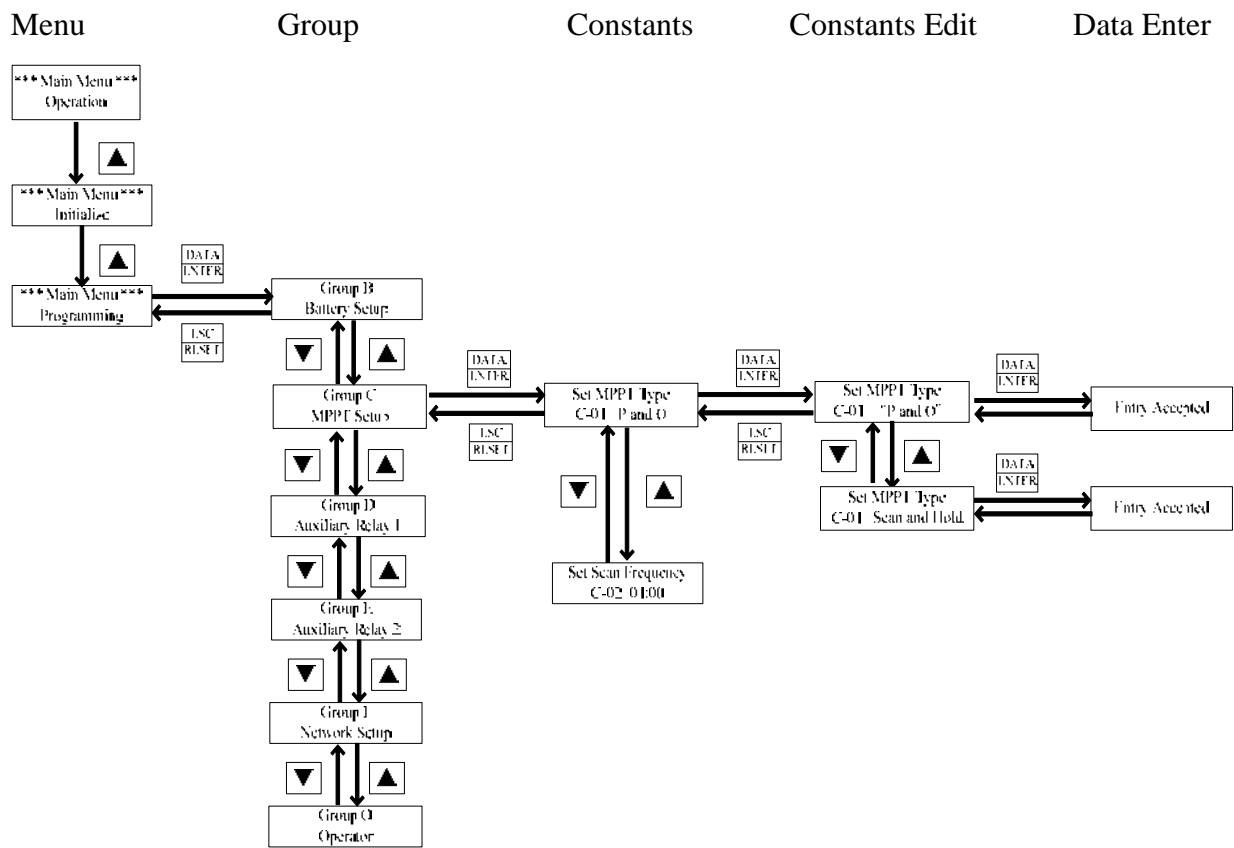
Menu Group Constants Constants Edit Data Enter

\*\*\*Main Menu\*\*\*
Operation

▲

\*\*\*Main Menu\*\*\*
Initialize

▲

DATA
ENTER

\*\*\*Main Menu\*\*\*
Programming

ESC
RESET

Group B
Battery Setup

▼ ▲

DATA
ENTER

Group C
MPPT Setup

ESC
RESET

Set MPPT Type
C-01 P and O

DATA
ENTER

ESC
RESET

Set MPPT Type
C-01 "P and O"

DATA
ENTER

Entry Accepted

▼ ▲

DATA
ENTER

Set MPPT Type
C-01 Scan and Hold

Entry Accepted

▼ ▲

▼ ▲

Group D
Auxiliary Relay 1

Set Scan Frequency
C-02 01:00

▼ ▲

Group E
Auxiliary Relay 2

▼ ▲

Group I
Network Setup

▼ ▲

Group O
Operator